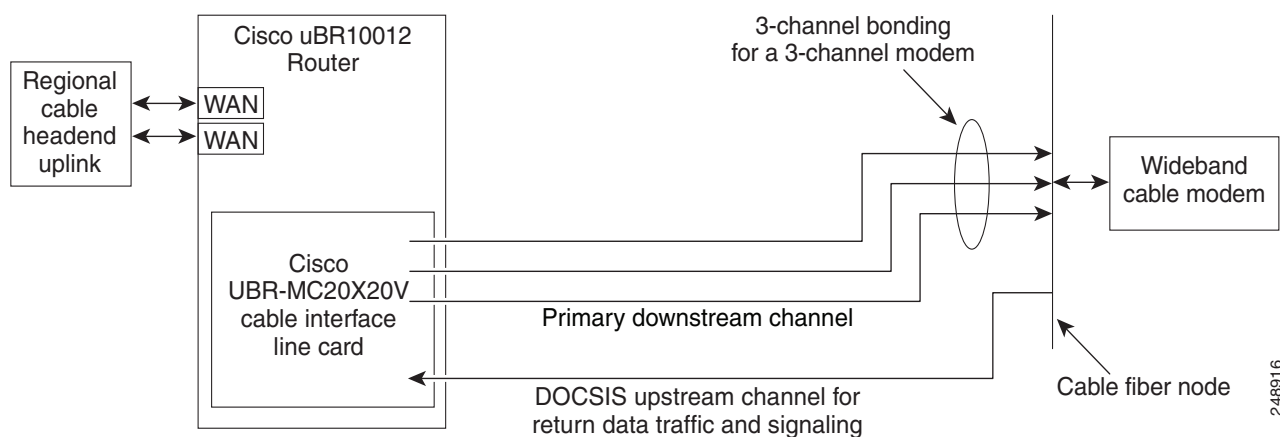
Cisco uBR10012 Router

Regional cable headend uplink

WAN

WAN

3-channel bonding for a 3-channel modem

Wideband cable modem

Cisco UBR-MC20X20V cable interface line card

Primary downstream channel

DOCSIS upstream channel for return data traffic and signaling

Cable fiber node

248916